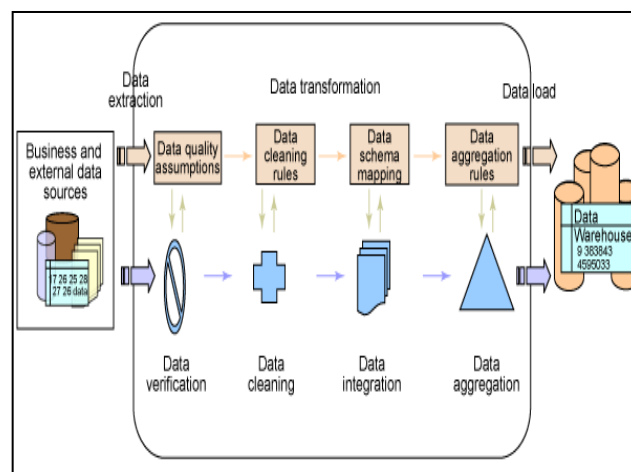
Data extraction

Data transformation

Data load

Business and external data sources

17 26 25 28
27 26 data

Data quality assumptions

Data cleaning rules

Data schema mapping

Data aggregation rules

Data Warehouse
9 383843
4595033

Data verification

Data cleaning

Data integration

Data aggregation